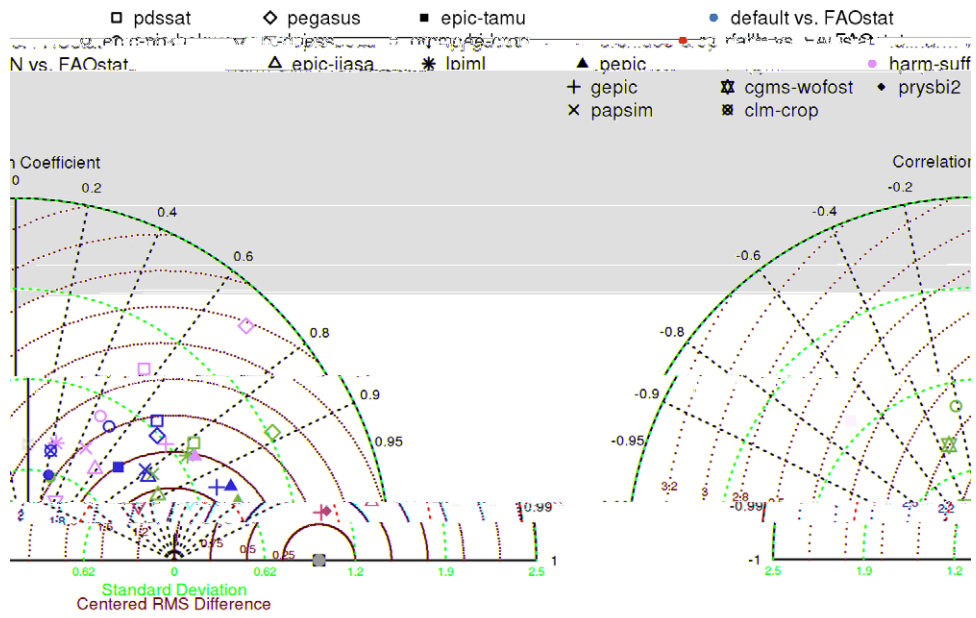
□ pdssat ◇ pegasus ■ epic-tamu ● default vs. FAOstat

N vs. FAOstat △ epic-iiasa ✳ lpjml ▲ pepic ● harm-suff

+ gepic ✡ cgms-wofost ◆ prysbi2

× papsim ⊠ clm-crop

Coefficient

Correlation

0

0.2

0.4

0.6

0.8

0.9

0.95

0.99

-0.2

-0.4

-0.6

-0.8

-0.9

-0.95

-0.99

1

-1

3.2

3

2.8

2.2

1.8

0.75

0.5

0.25

0.62

0

0.62

1.2

1.9

2.5

2.5

1.9

1.2

Standard Deviation

Centered RMS Difference